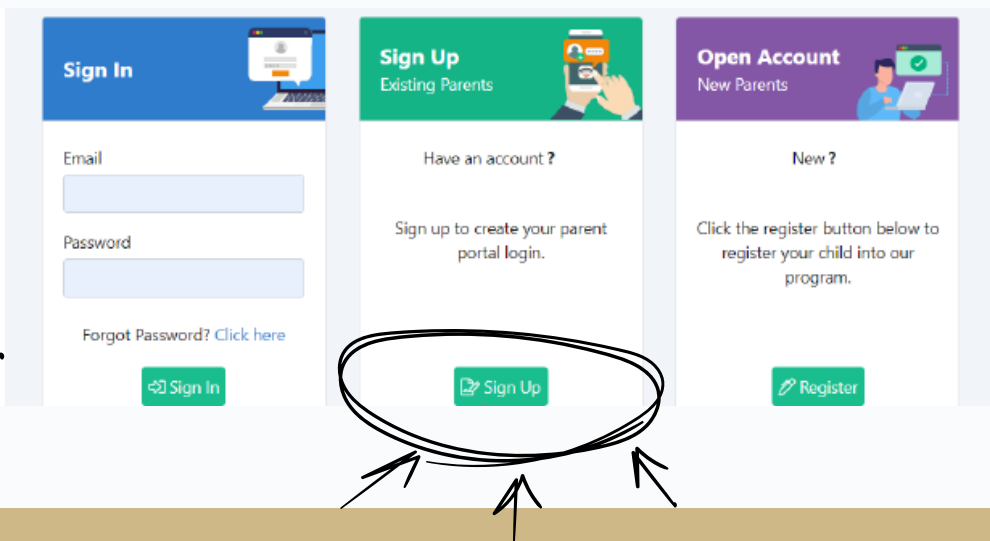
Sign In

Email

Password

Forgot Password? Click here

Sign In

Sign Up
Existing Parents

Have an account ?

Sign up to create your parent portal login.

Sign Up

Open Account
New Parents

New ?

Click the register button below to register your child into our program.

Register